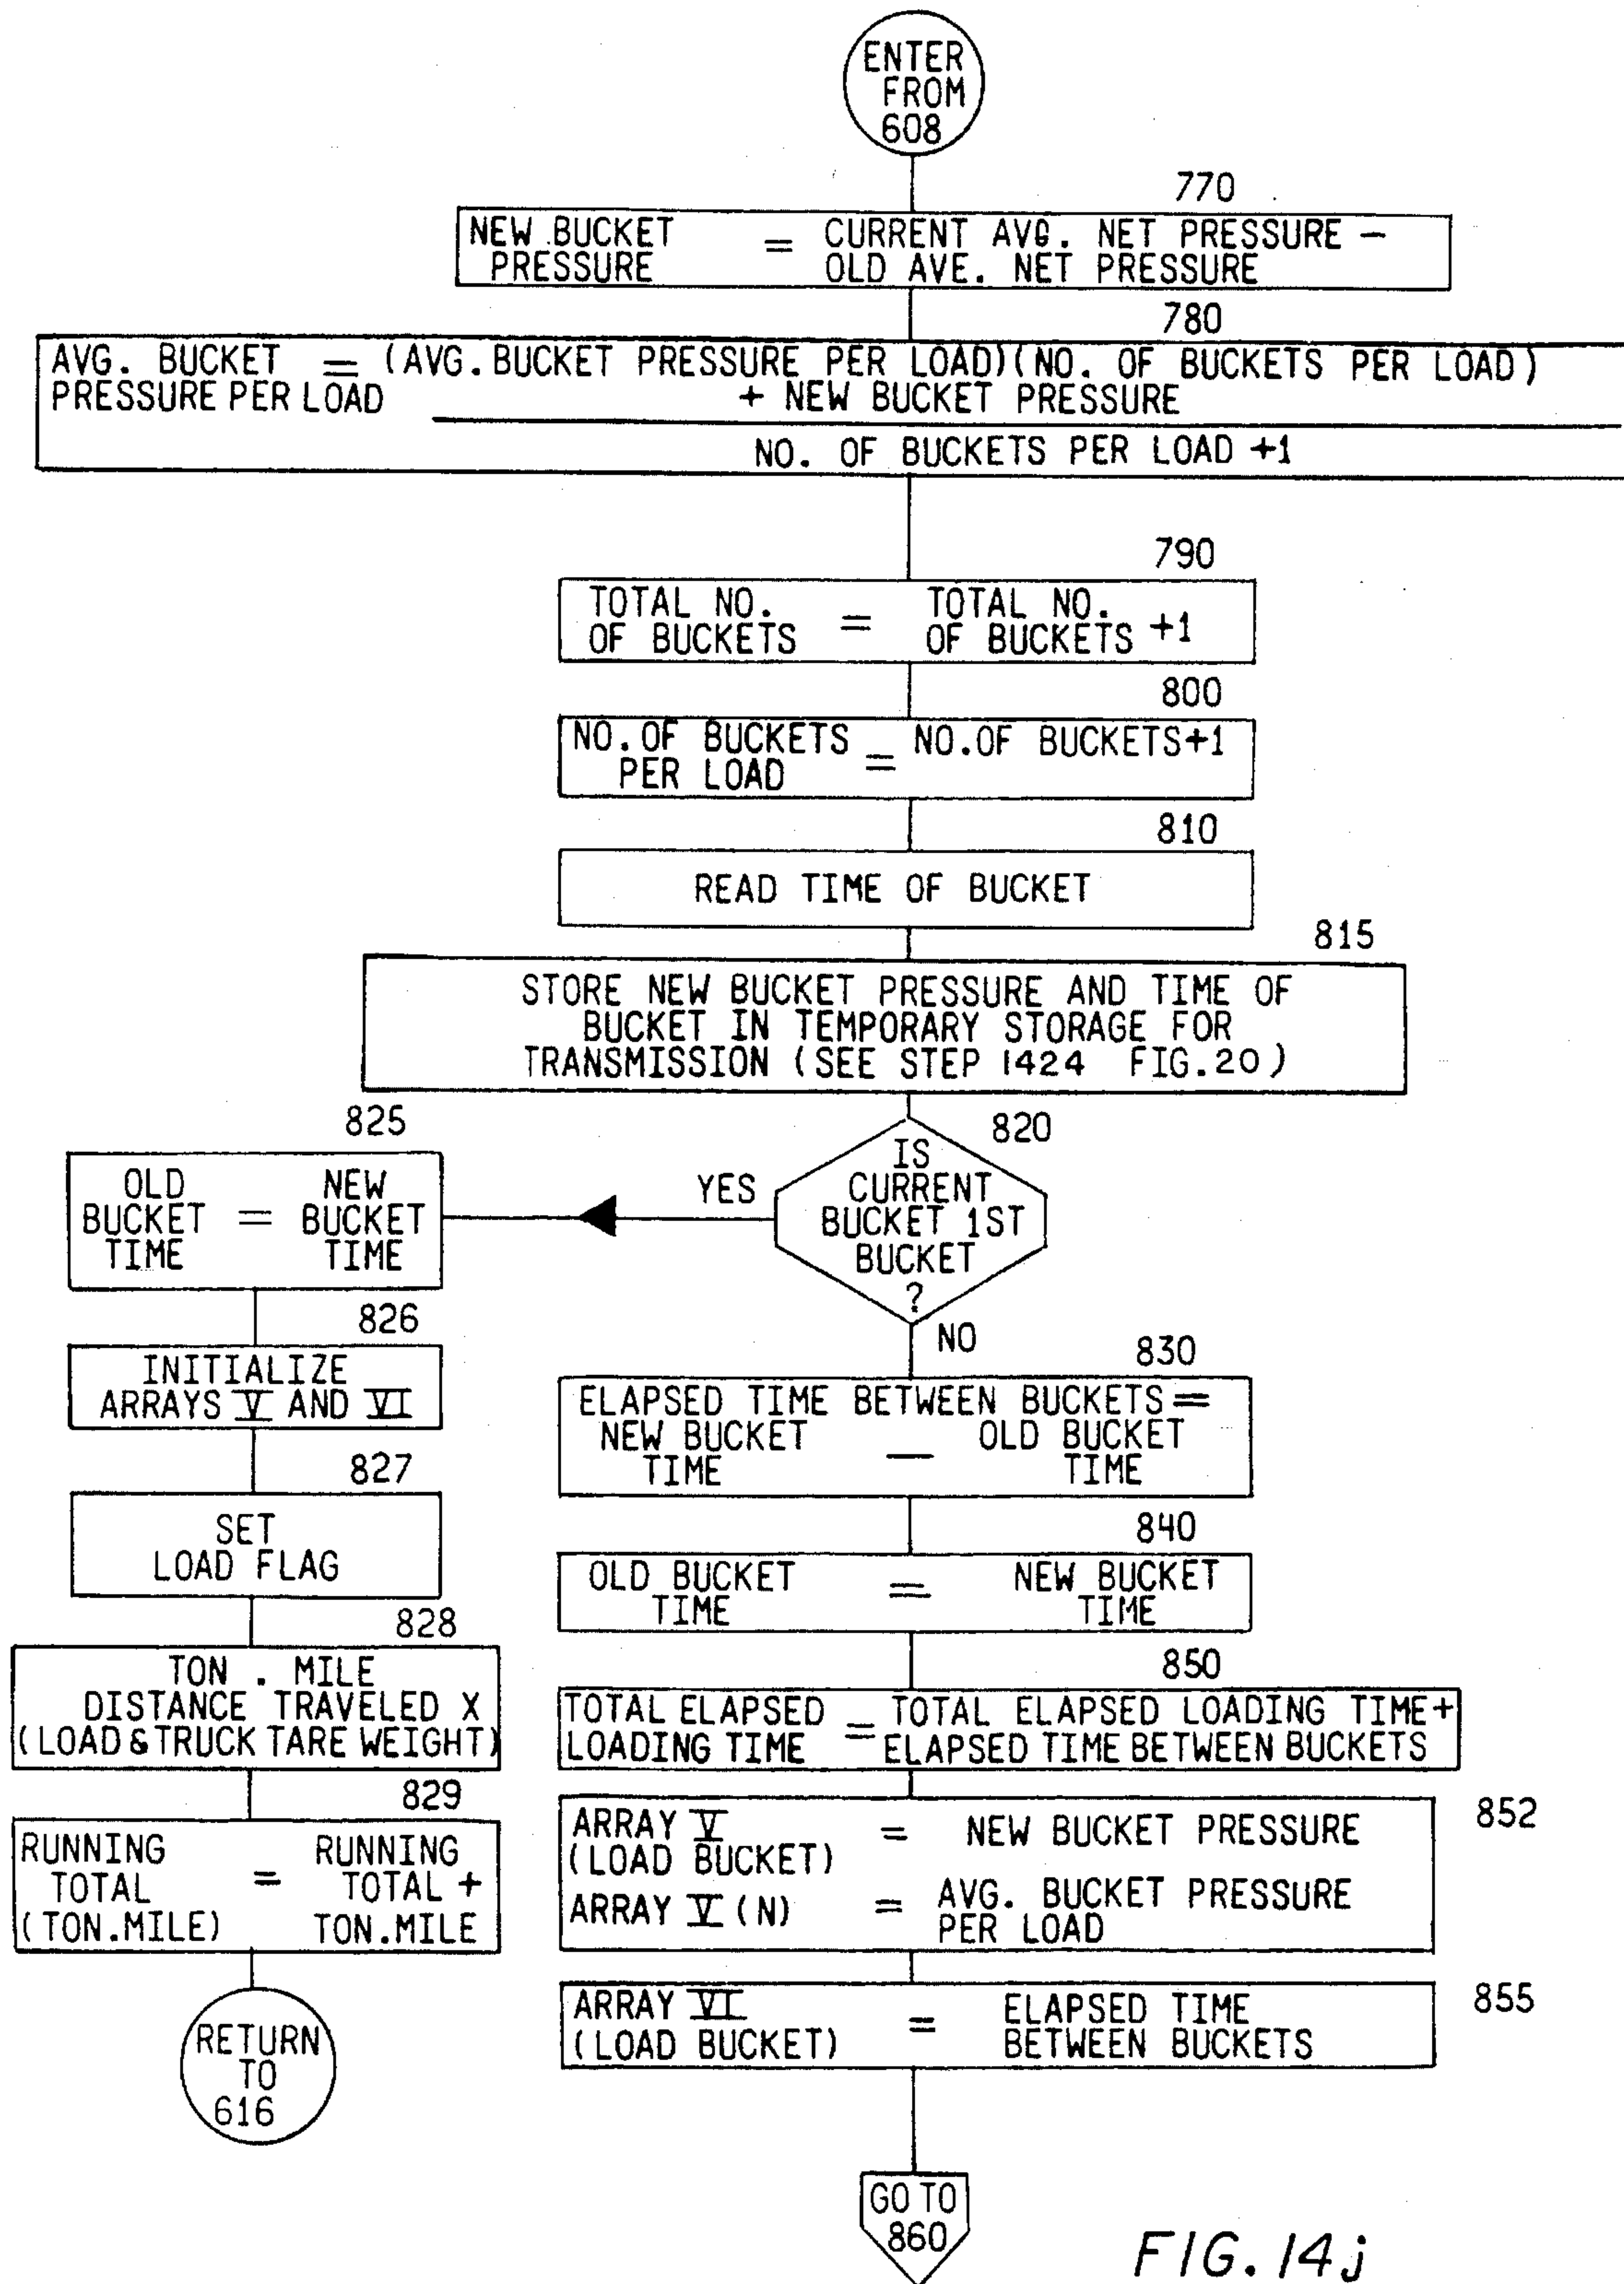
ENTER FROM 608

770

NEW BUCKET PRESSURE = CURRENT AVG. NET PRESSURE − OLD AVE. NET PRESSURE

780

AVG. BUCKET PRESSURE PER LOAD = (AVG. BUCKET PRESSURE PER LOAD)(NO. OF BUCKETS PER LOAD) + NEW BUCKET PRESSURE / NO. OF BUCKETS PER LOAD +1

790

TOTAL NO. OF BUCKETS = TOTAL NO. OF BUCKETS +1

800

NO. OF BUCKETS PER LOAD = NO. OF BUCKETS+1

810

READ TIME OF BUCKET

815

STORE NEW BUCKET PRESSURE AND TIME OF BUCKET IN TEMPORARY STORAGE FOR TRANSMISSION (SEE STEP 1424 FIG. 20)

820

IS CURRENT BUCKET 1ST BUCKET ?

YES

825

OLD BUCKET TIME = NEW BUCKET TIME

826

INITIALIZE ARRAYS V AND VI

827

SET LOAD FLAG

828

TON . MILE DISTANCE TRAVELED X (LOAD & TRUCK TARE WEIGHT)

829

RUNNING TOTAL (TON.MILE) = RUNNING TOTAL + TON.MILE

RETURN TO 616

NO

830

ELAPSED TIME BETWEEN BUCKETS = NEW BUCKET TIME − OLD BUCKET TIME

840

OLD BUCKET TIME = NEW BUCKET TIME

850

TOTAL ELAPSED LOADING TIME = TOTAL ELAPSED LOADING TIME + ELAPSED TIME BETWEEN BUCKETS

852

ARRAY V (LOAD BUCKET) = NEW BUCKET PRESSURE
ARRAY V (N) = AVG. BUCKET PRESSURE PER LOAD

855

ARRAY VI (LOAD BUCKET) = ELAPSED TIME BETWEEN BUCKETS

GO TO 860

FIG. 14j